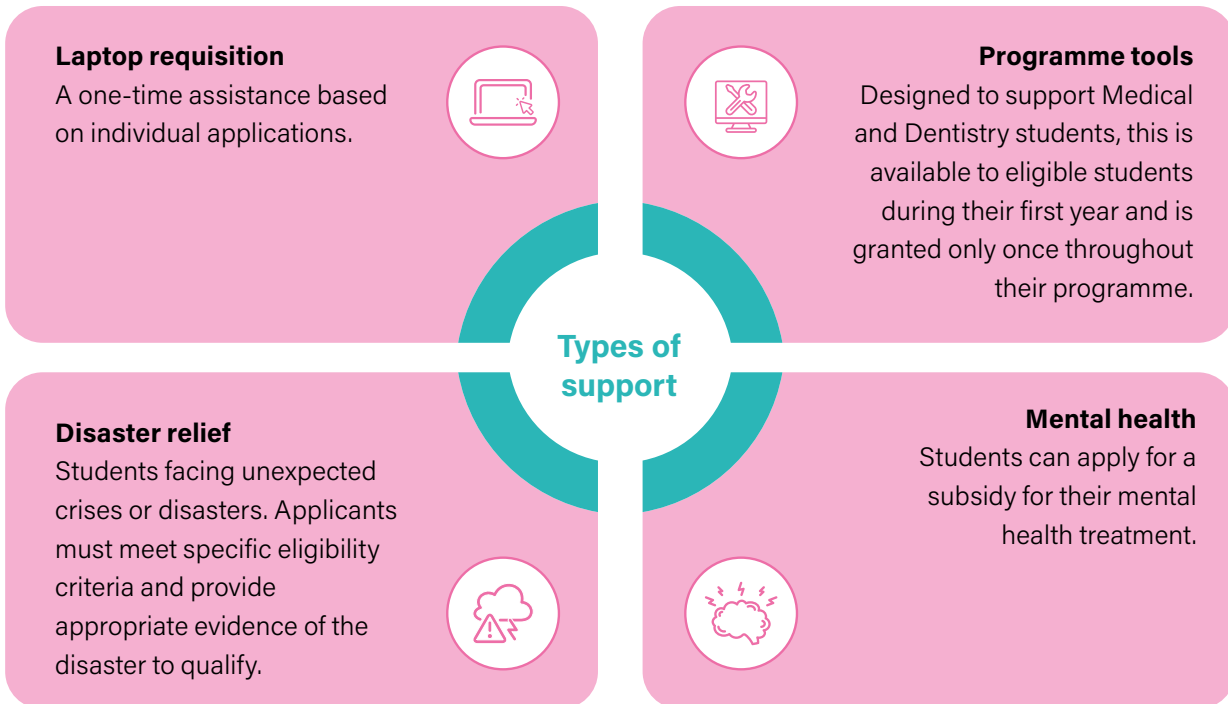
Laptop requisition
A one-time assistance based on individual applications.

Programme tools
Designed to support Medical and Dentistry students, this is available to eligible students during their first year and is granted only once throughout their programme.

Types of support

Disaster relief
Students facing unexpected crises or disasters. Applicants must meet specific eligibility criteria and provide appropriate evidence of the disaster to qualify.

Mental health
Students can apply for a subsidy for their mental health treatment.